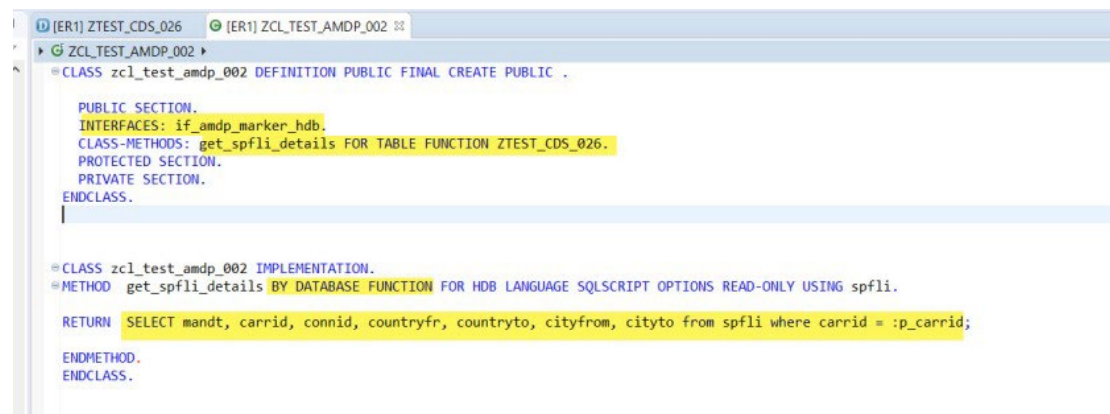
[ER1] ZTEST_CDS_026    [ER1] ZCL_TEST_AMDP_002 ⛒

▸ ZCL_TEST_AMDP_002 ▸

CLASS zcl_test_amdp_002 DEFINITION PUBLIC FINAL CREATE PUBLIC .

PUBLIC SECTION.
INTERFACES: if_amdp_marker_hdb.
CLASS-METHODS: get_spfli_details FOR TABLE FUNCTION ZTEST_CDS_026.
PROTECTED SECTION.
PRIVATE SECTION.
ENDCLASS.

CLASS zcl_test_amdp_002 IMPLEMENTATION.
METHOD get_spfli_details BY DATABASE FUNCTION FOR HDB LANGUAGE SQLSCRIPT OPTIONS READ-ONLY USING spfli.

RETURN SELECT mandt, carrid, connid, countryfr, countryto, cityfrom, cityto from spfli where carrid = :p_carrid;

ENDMETHOD.
ENDCLASS.